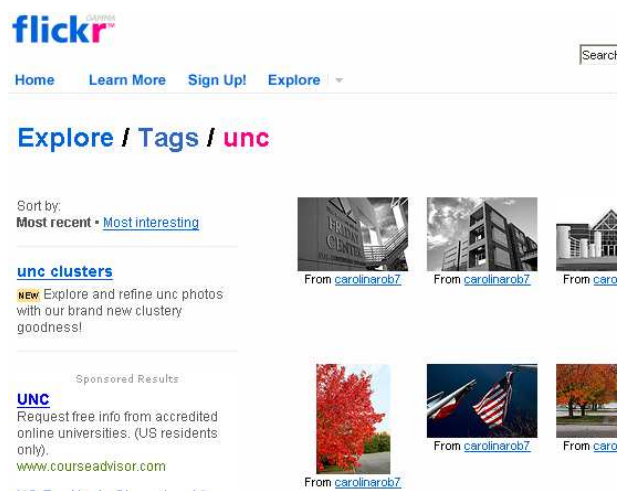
flickr GAMMA

Search

Home Learn More Sign Up! Explore

Explore / Tags / unc

Sort by:
Most recent • Most interesting

unc clusters

NEW Explore and refine unc photos with our brand new clustery goodness!

Sponsored Results

UNC

Request free info from accredited online universities. (US residents only).
www.courseadvisor.com

From carolinarob7

From carolinarob7

From caro

From carolinarob7

From carolinarob7

From caro